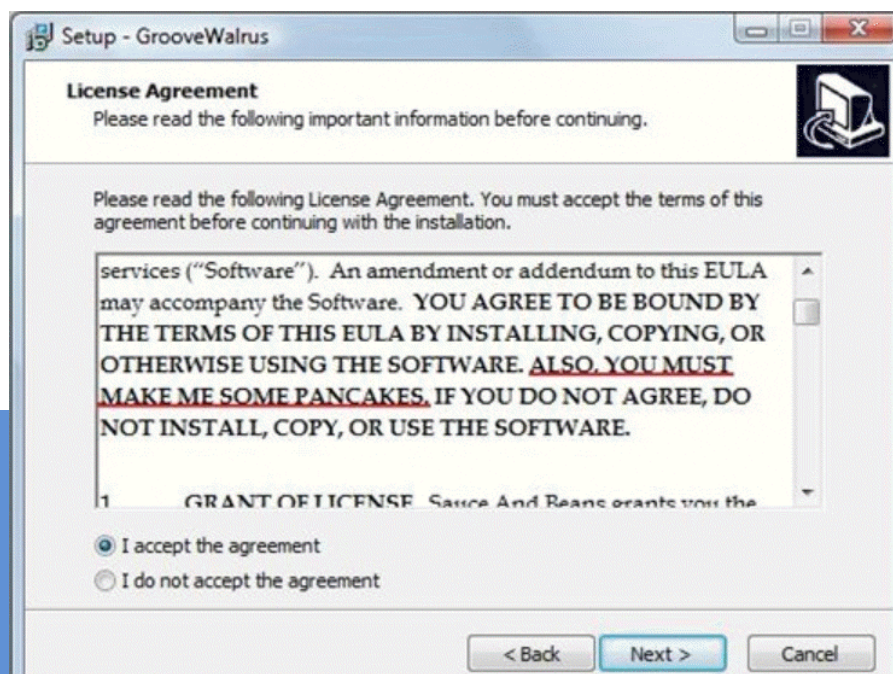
Setup - GrooveWalrus

License Agreement
Please read the following important information before continuing.

Please read the following License Agreement. You must accept the terms of this agreement before continuing with the installation.

services ("Software"). An amendment or addendum to this EULA may accompany the Software. YOU AGREE TO BE BOUND BY THE TERMS OF THIS EULA BY INSTALLING, COPYING, OR OTHERWISE USING THE SOFTWARE. ALSO, YOU MUST MAKE ME SOME PANCAKES. IF YOU DO NOT AGREE, DO NOT INSTALL, COPY, OR USE THE SOFTWARE.

1. GRANT OF LICENSE. Sauce And Beans grants you the

I accept the agreement
I do not accept the agreement

< Back
Next >
Cancel